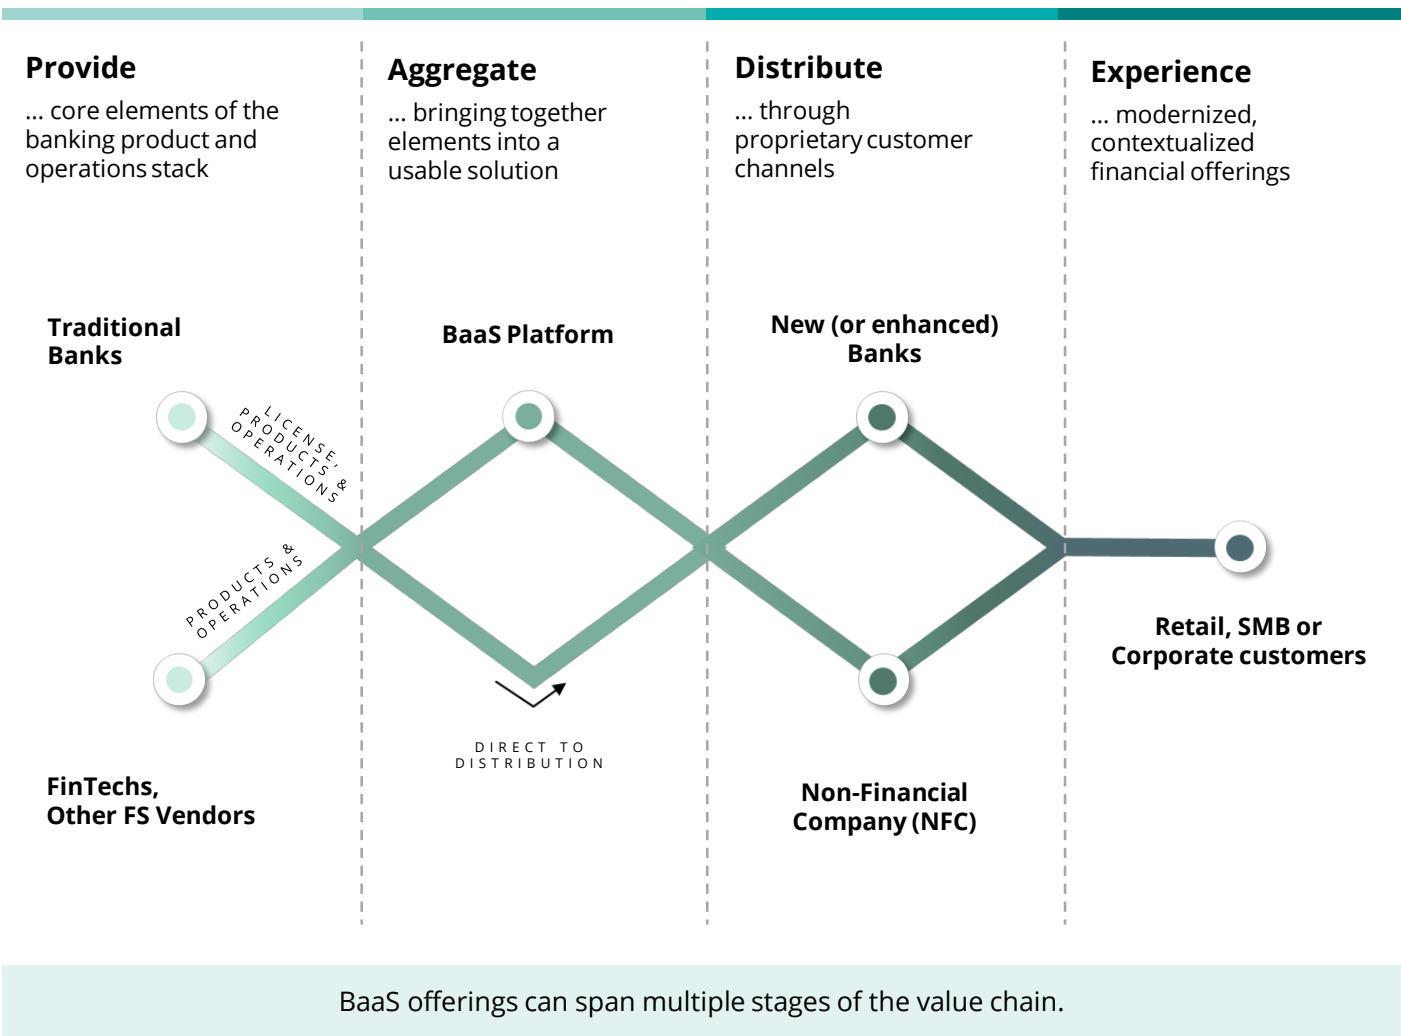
Provide

... core elements of the banking product and operations stack

Aggregate

... bringing together elements into a usable solution

Distribute

... through proprietary customer channels

Experience

... modernized, contextualized financial offerings

Traditional Banks

LICENSE, PRODUCTS & OPERATIONS

PRODUCTS & OPERATIONS

FinTechs, Other FS Vendors

BaaS Platform

DIRECT TO DISTRIBUTION

New (or enhanced) Banks

Non-Financial Company (NFC)

Retail, SMB or Corporate customers

BaaS offerings can span multiple stages of the value chain.